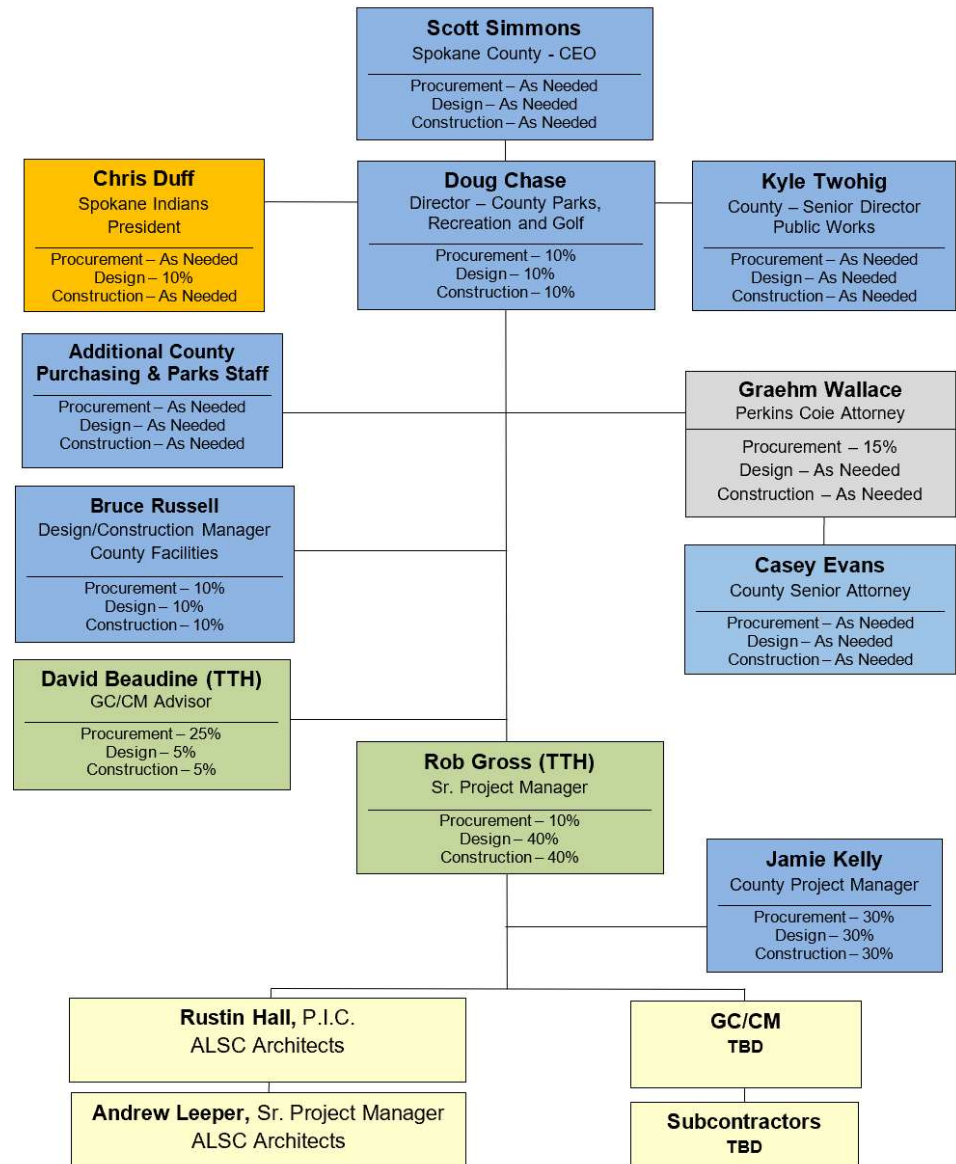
**Scott Simmons**
Spokane County - CEO
Procurement – As Needed
Design – As Needed
Construction – As Needed

**Chris Duff**
Spokane Indians
President
Procurement – As Needed
Design – 10%
Construction – As Needed

**Doug Chase**
Director – County Parks, Recreation and Golf
Procurement – 10%
Design – 10%
Construction – 10%

**Kyle Twohig**
County – Senior Director
Public Works
Procurement – As Needed
Design – As Needed
Construction – As Needed

**Additional County Purchasing & Parks Staff**
Procurement – As Needed
Design – As Needed
Construction – As Needed

**Graehm Wallace**
Perkins Coie Attorney
Procurement – 15%
Design – As Needed
Construction – As Needed

**Bruce Russell**
Design/Construction Manager
County Facilities
Procurement – 10%
Design – 10%
Construction – 10%

**Casey Evans**
County Senior Attorney
Procurement – As Needed
Design – As Needed
Construction – As Needed

**David Beaudine (TTH)**
GC/CM Advisor
Procurement – 25%
Design – 5%
Construction – 5%

**Rob Gross (TTH)**
Sr. Project Manager
Procurement – 10%
Design – 40%
Construction – 40%

**Jamie Kelly**
County Project Manager
Procurement – 30%
Design – 30%
Construction – 30%

**Rustin Hall,** P.I.C.
ALSC Architects

**Andrew Leeper,** Sr. Project Manager
ALSC Architects

**GC/CM**
**TBD**

**Subcontractors**
**TBD**